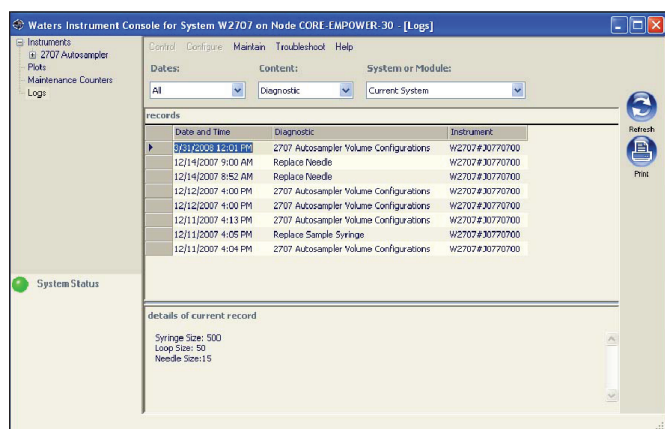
Waters Instrument Console for System W2707 on Node CORE-EMPOWER-30 - [Logs]

Instruments
2707 Autosampler
Plots
Maintenance Counters
Logs

System Status

Control Configure Maintain Troubleshoot Help

Dates: All
Content: Diagnostic
System or Module: Current System

records

| Date and Time | Diagnostic | Instrument |
|---|---|---|
| 3/31/2008 12:01 PM | 2707 Autosampler Volume Configurations | W2707#J0770700 |
| 12/14/2007 9:00 AM | Replace Needle | W2707#J0770700 |
| 12/14/2007 8:52 AM | Replace Needle | W2707#J0770700 |
| 12/12/2007 4:00 PM | 2707 Autosampler Volume Configurations | W2707#J0770700 |
| 12/12/2007 4:00 PM | 2707 Autosampler Volume Configurations | W2707#J0770700 |
| 12/11/2007 4:13 PM | 2707 Autosampler Volume Configurations | W2707#J0770700 |
| 12/11/2007 4:05 PM | Replace Sample Syringe | W2707#J0770700 |
| 12/11/2007 4:04 PM | 2707 Autosampler Volume Configurations | W2707#J0770700 |

details of current record

Syringe Size: 500
Loop Size: 50
Needle Size:15

Refresh
Print